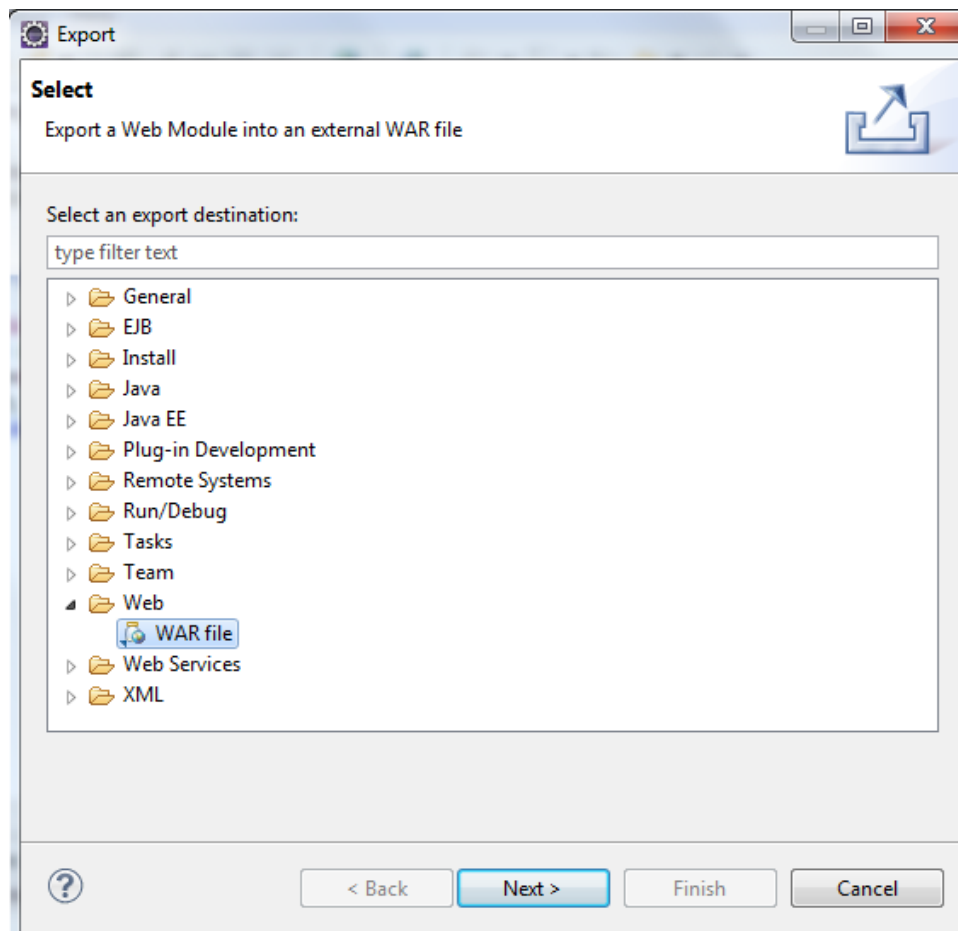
Export

Select

Export a Web Module into an external WAR file

Select an export destination:

type filter text

General
EJB
Install
Java
Java EE
Plug-in Development
Remote Systems
Run/Debug
Tasks
Team
Web
WAR file
Web Services
XML

?

< Back

Next >

Finish

Cancel